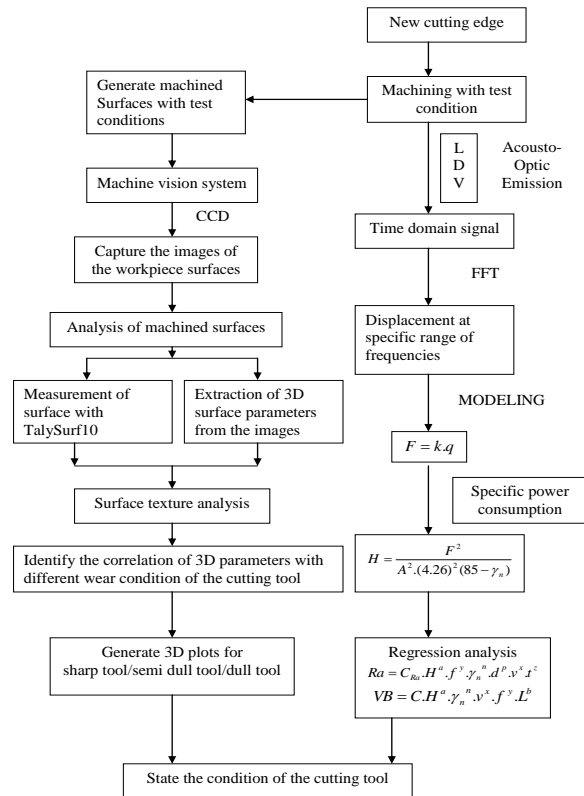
New cutting edge

Machining with test condition

Generate machined Surfaces with test conditions

L
D
V

Acousto-Optic Emission

Machine vision system

CCD

Time domain signal

Capture the images of the workpiece surfaces

FFT

Analysis of machined surfaces

Displacement at specific range of frequencies

Measurement of surface with TalySurf10

Extraction of 3D surface parameters from the images

MODELING

$F = k.q$

Surface texture analysis

Specific power consumption

Identify the correlation of 3D parameters with different wear condition of the cutting tool

$H = \frac{F^2}{A^2.(4.26)^2(85-\gamma_n)}$

Generate 3D plots for sharp tool/semi dull tool/dull tool

Regression analysis

$Ra = C_{Ra}.H^a.f^y.\gamma_n{}^n.d^p.v^x.t^z$

$VB = C.H^a.\gamma_n{}^n.v^x.f^y.L^b$

State the condition of the cutting tool